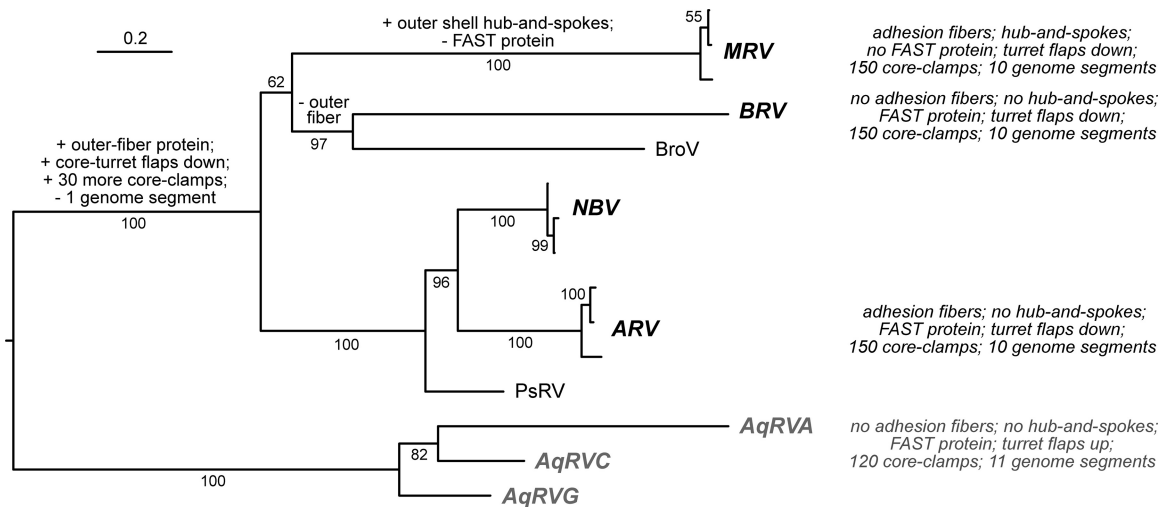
0.2

+ outer shell hub-and-spokes;
- FAST protein

55

MRV

100

adhesion fibers; hub-and-spokes;
no FAST protein; turret flaps down;
150 core-clamps; 10 genome segments

62

- outer fiber

BRV

no adhesion fibers; no hub-and-spokes;
FAST protein; turret flaps down;
150 core-clamps; 10 genome segments

97

BroV

+ outer-fiber protein;
+ core-turret flaps down;
+ 30 more core-clamps;
- 1 genome segment

100

NBV

100

99

96

100

ARV

100

adhesion fibers; no hub-and-spokes;
FAST protein; turret flaps down;
150 core-clamps; 10 genome segments

100

PsRV

AqRVA

no adhesion fibers; no hub-and-spokes;
FAST protein; turret flaps up;
120 core-clamps; 11 genome segments

82

AqRVC

100

AqRVG